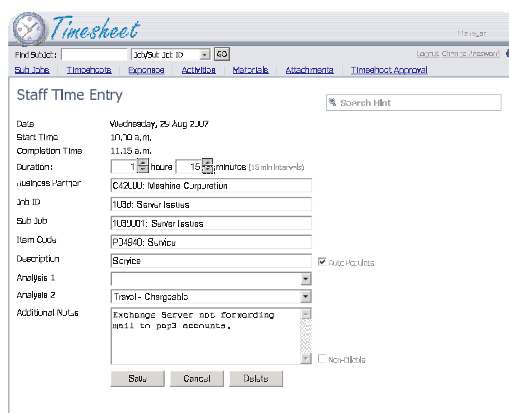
Timesheet

Manager

Find Subject: Job/Sub Job ID GO

Logout Change Password

Sub Jobs Timesheets Expense Activities Materials Attachments Timesheet Approval

Staff Time Entry

Search Hint

Date Wednesday, 29 Aug 2007

Start Time 10.30 a.m.

Completion Time 11.15 a.m.

Duration: 1 hours 15 minutes (15 min intervals)

Business Partner C42000: Meshine Corporation

Job ID 1U3d: Server Issues

Sub Job 1U39001: Server Issues

Item Code PD4840: Service

Description Service

Auto Populate

Analysis 1

Analysis 2 Travel - Chargeable

Additional Notes Exchange Server not forwarding mail to pop3 accounts.

Non-Billable

Save Cancel Delete